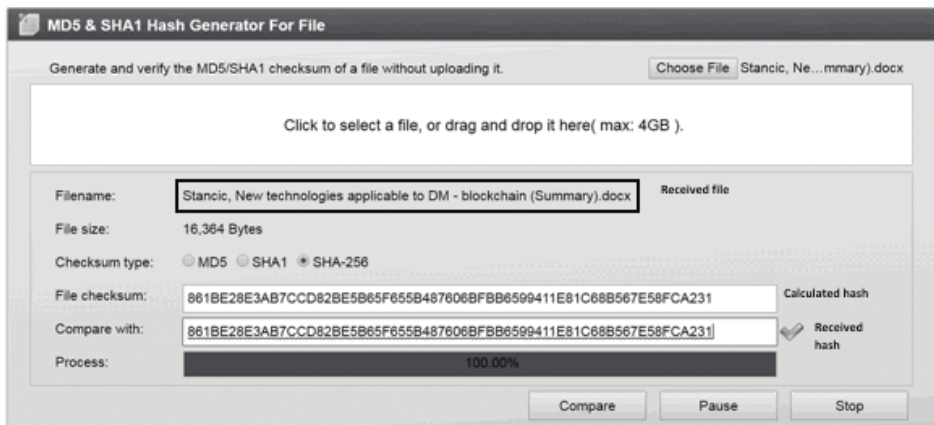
MD5 & SHA1 Hash Generator For File

Generate and verify the MD5/SHA1 checksum of a file without uploading it.

Choose File Stancic, Ne...mmary).docx

Click to select a file, or drag and drop it here( max: 4GB ).

Filename: Stancic, New technologies applicable to DM - blockchain (Summary).docx

Received file

File size: 16,364 Bytes

Checksum type: MD5 SHA1 SHA-256

File checksum: 861BE28E3AB7CCD82BE5B65F655B487606BFBB6599411E81C68B567E58FCA231

Calculated hash

Compare with: 861BE28E3AB7CCD82BE5B65F655B487606BFBB6599411E81C68B567E58FCA231

Received hash

Process: 100.00%

Compare Pause Stop